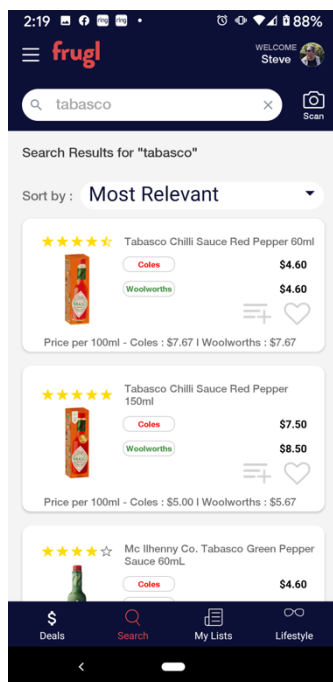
2:19 88%

frugl

WELCOME
Steve

tabasco

Scan

Search Results for "tabasco"

Sort by : Most Relevant

Tabasco Chilli Sauce Red Pepper 60ml

Coles $4.60

Woolworths $4.60

Price per 100ml - Coles : $7.67 I Woolworths : $7.67

Tabasco Chilli Sauce Red Pepper 150ml

Coles $7.50

Woolworths $8.50

Price per 100ml - Coles : $5.00 I Woolworths : $5.67

Mc Ilhenny Co. Tabasco Green Pepper Sauce 60mL

Coles $4.60

Deals Search My Lists Lifestyle